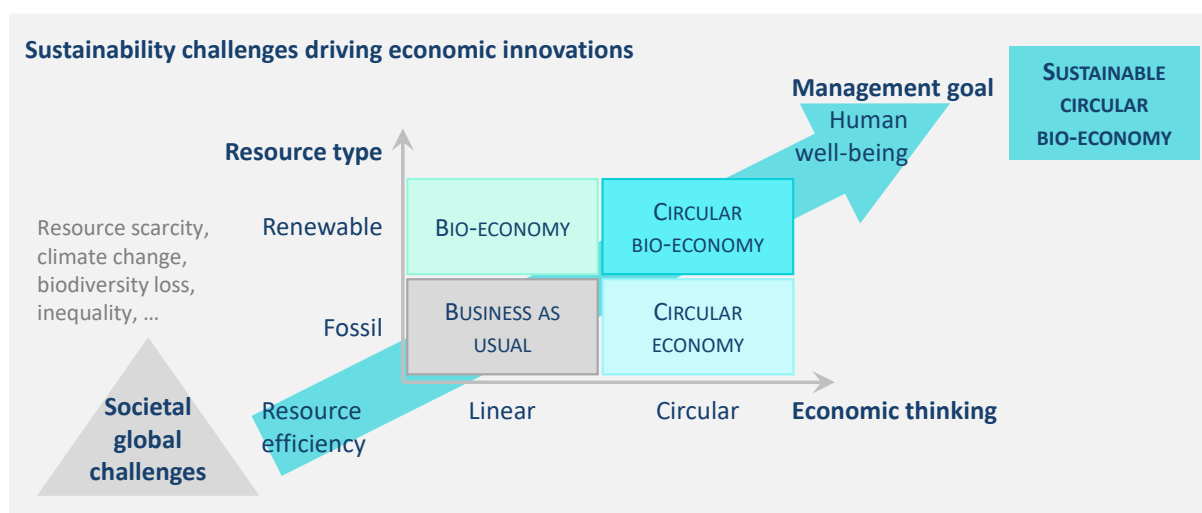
Sustainability challenges driving economic innovations

Management goal

Human well-being

SUSTAINABLE CIRCULAR BIO-ECONOMY

Resource type

Resource scarcity, climate change, biodiversity loss, inequality, …

Renewable

BIO-ECONOMY

CIRCULAR BIO-ECONOMY

Fossil

BUSINESS AS USUAL

CIRCULAR ECONOMY

Societal global challenges

Resource efficiency

Linear

Circular

Economic thinking